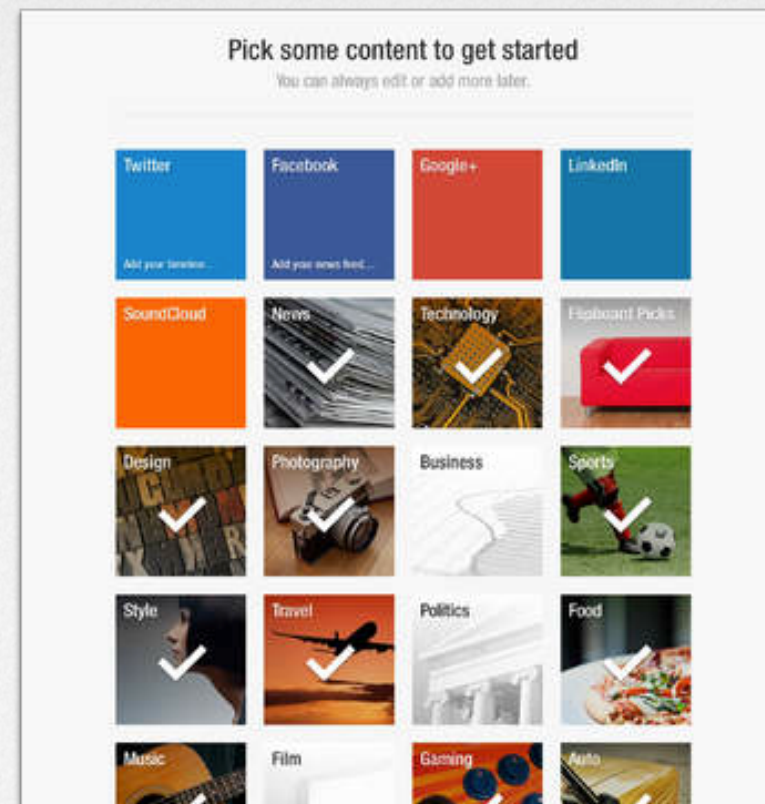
Pick some content to get started

You can always edit or add more later.

Twitter

Add your timeline...

Facebook

Add your news feed...

Google+

LinkedIn

SoundCloud

News

Technology

Flipboard Picks

Design

Photography

Business

Sports

Style

Travel

Politics

Food

Music

Film

Gaming

Auto